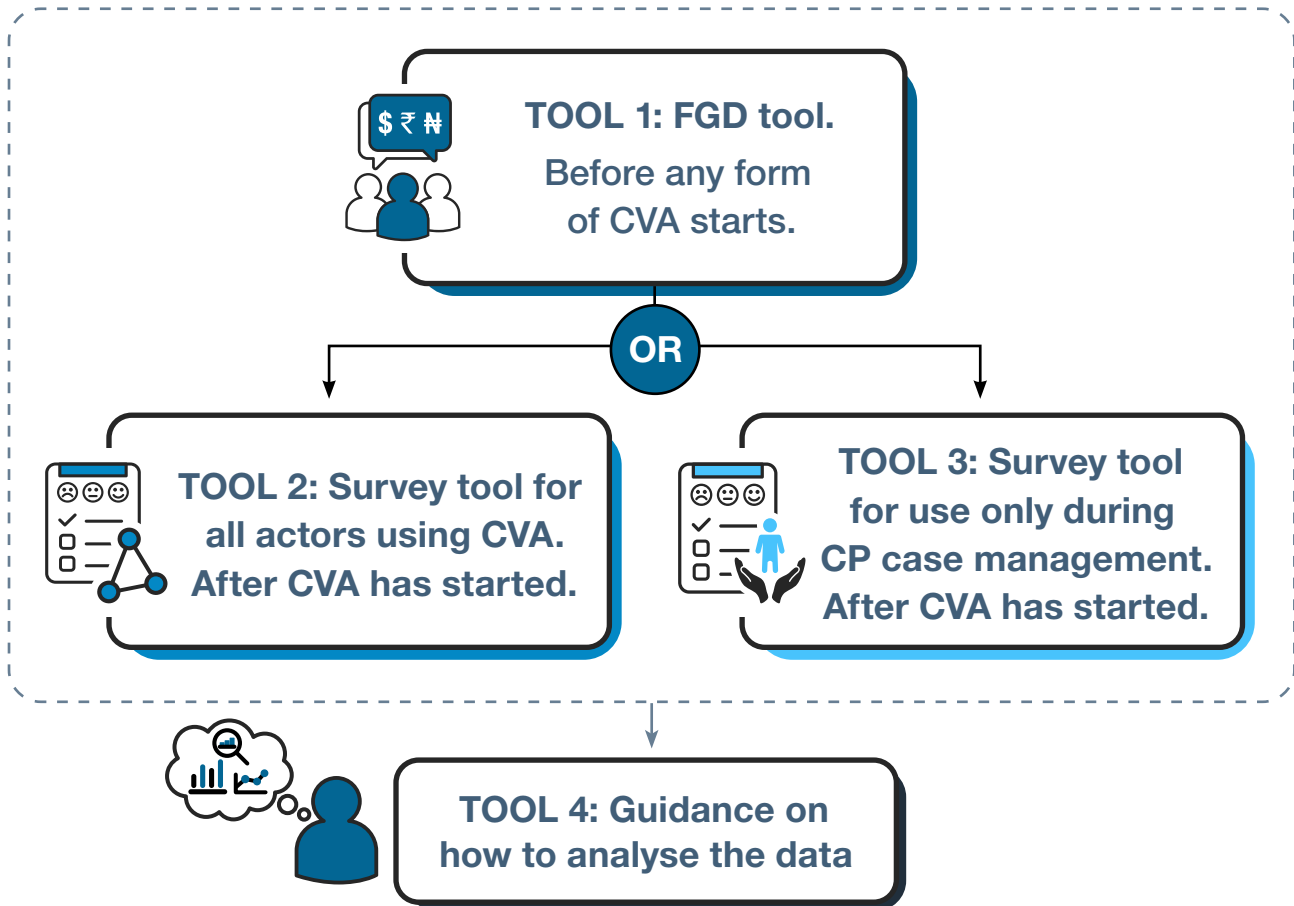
$ ₹ ₦

TOOL 1: FGD tool.
Before any form of CVA starts.

OR

TOOL 2: Survey tool for all actors using CVA. After CVA has started.

TOOL 3: Survey tool for use only during CP case management. After CVA has started.

TOOL 4: Guidance on how to analyse the data